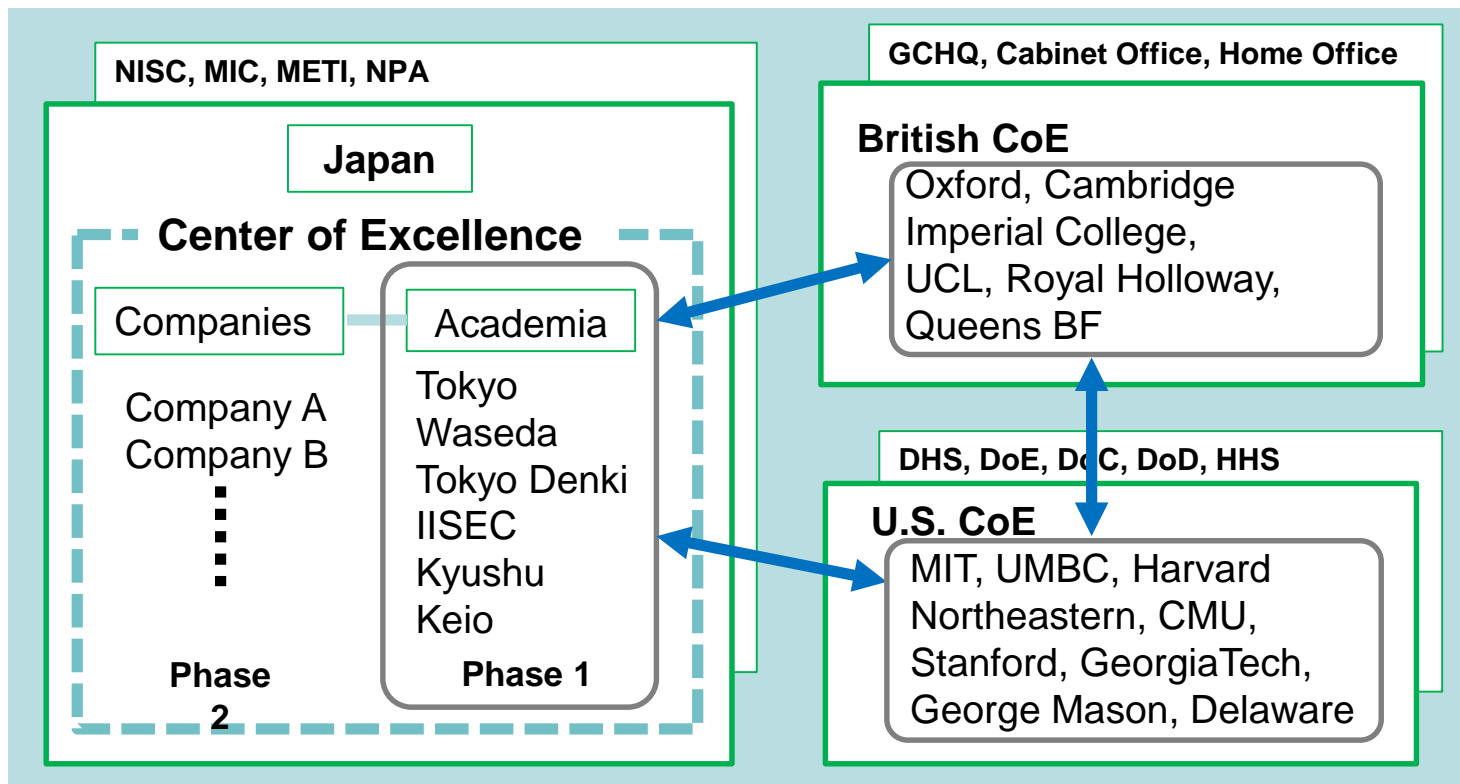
NISC, MIC, METI, NPA

Japan

Center of Excellence

Companies

Company A
Company B

Phase 2

Academia

Tokyo
Waseda
Tokyo Denki
IISEC
Kyushu
Keio

Phase 1

GCHQ, Cabinet Office, Home Office

British CoE

Oxford, Cambridge
Imperial College,
UCL, Royal Holloway,
Queens BF

DHS, DoE, DoC, DoD, HHS

U.S. CoE

MIT, UMBC, Harvard
Northeastern, CMU,
Stanford, GeorgiaTech,
George Mason, Delaware